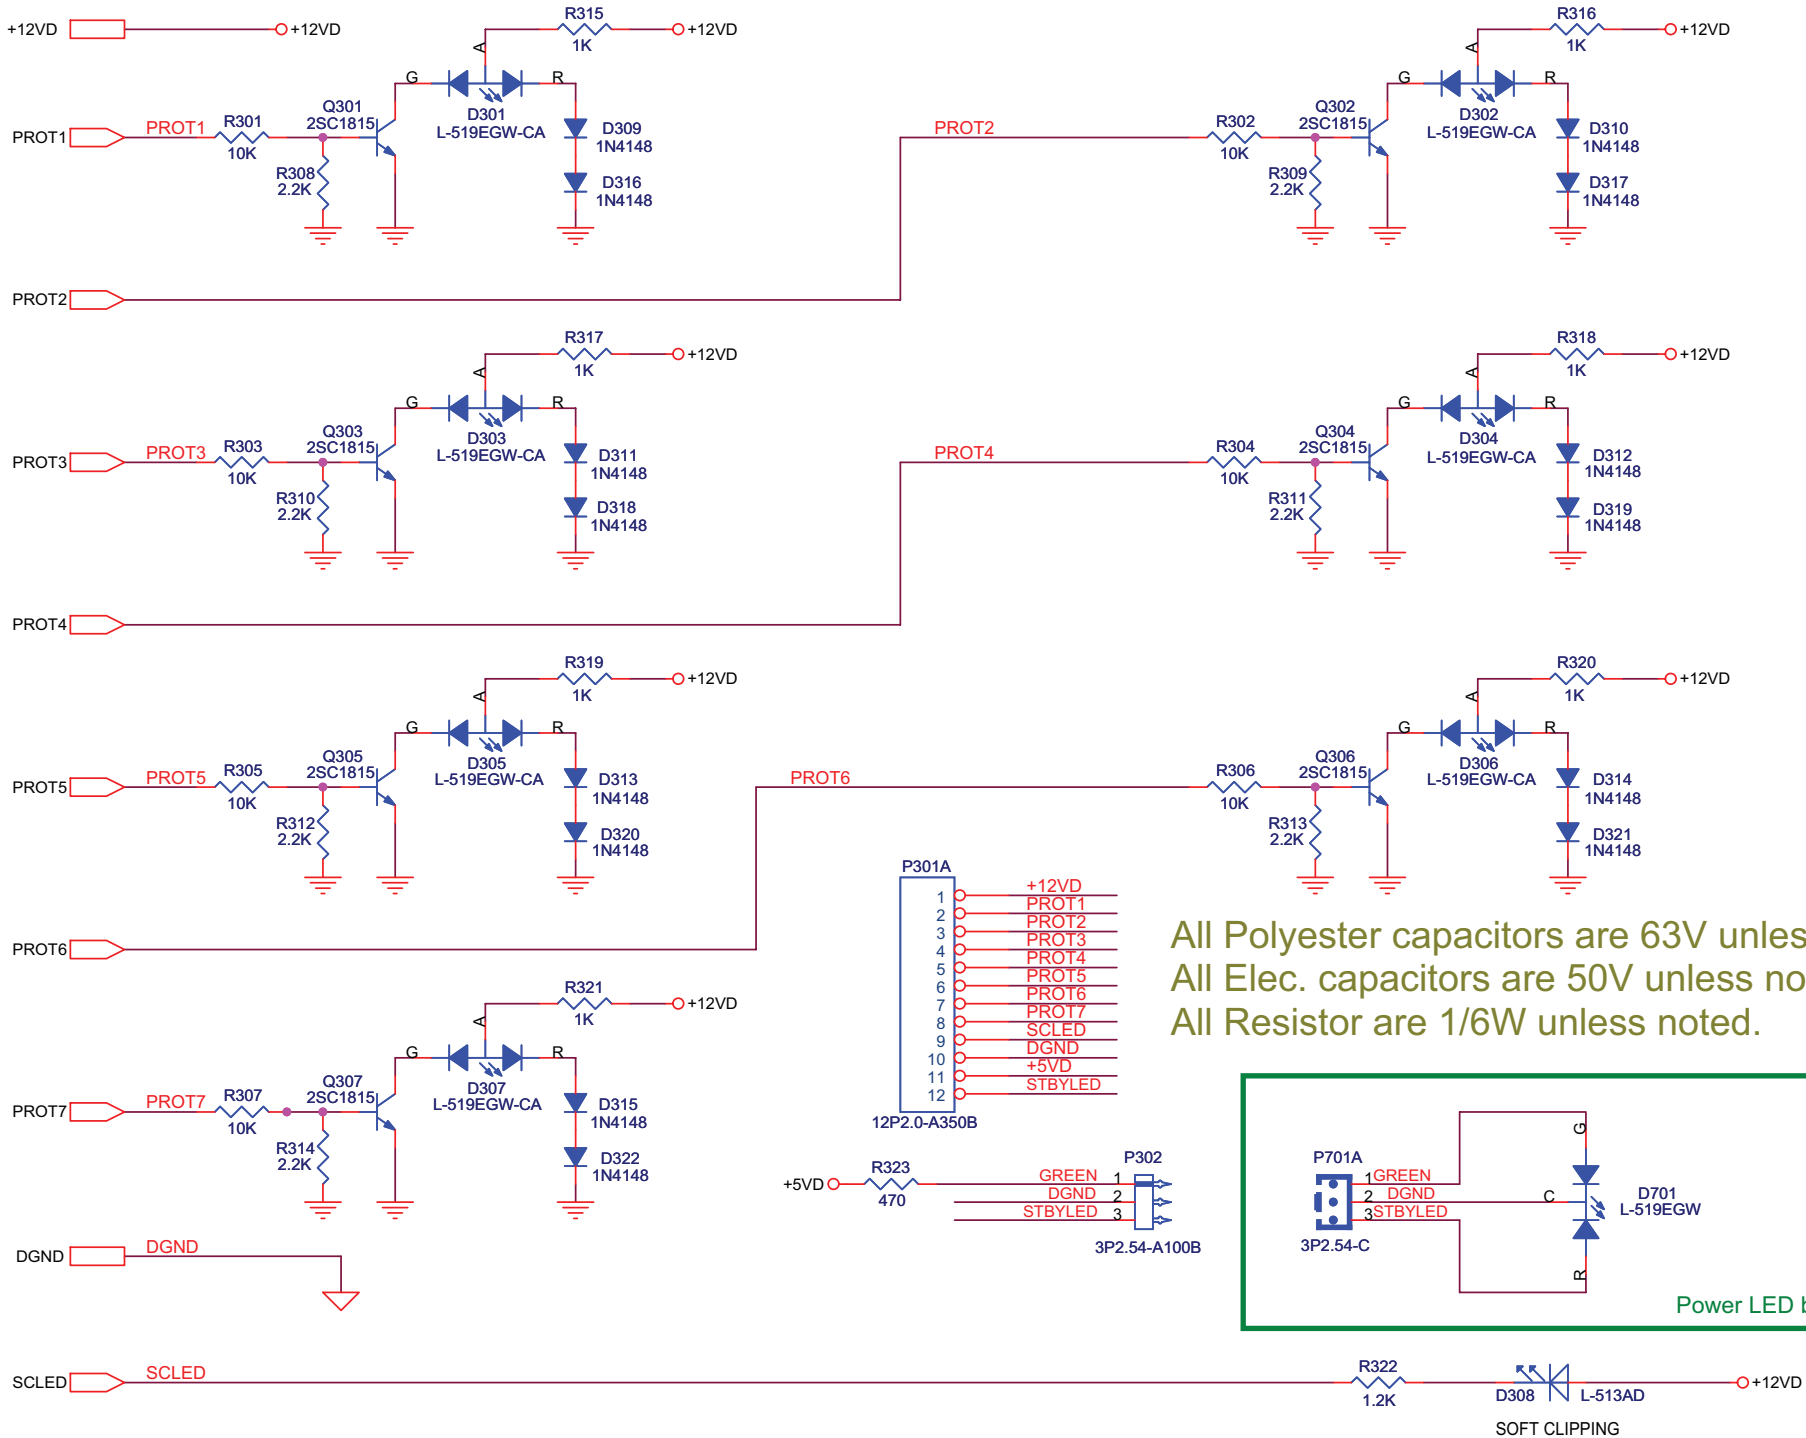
+12VD +12VD
R315
1K
+12VD
A
G R
PROT1 PROT1 R301 10K Q301 2SC1815 D301 L-519EGW-CA D309 1N4148
R308 2.2K
D316 1N4148

R316
1K
+12VD
A
G R
PROT2 R302 10K Q302 2SC1815 D302 L-519EGW-CA D310 1N4148
R309 2.2K
D317 1N4148

PROT2

R317
1K
+12VD
A
G R
PROT3 PROT3 R303 10K Q303 2SC1815 D303 L-519EGW-CA D311 1N4148
R310 2.2K
D318 1N4148

R318
1K
+12VD
A
G R
PROT4 R304 10K Q304 2SC1815 D304 L-519EGW-CA D312 1N4148
R311 2.2K
D319 1N4148

PROT4

R319
1K
+12VD
A
G R
PROT5 PROT5 R305 10K Q305 2SC1815 D305 L-519EGW-CA D313 1N4148
R312 2.2K
D320 1N4148

R320
1K
+12VD
A
G R
PROT6 R306 10K Q306 2SC1815 D306 L-519EGW-CA D314 1N4148
R313 2.2K
D321 1N4148

PROT6

P301A
1 +12VD
2 PROT1
3 PROT2
4 PROT3
5 PROT4
6 PROT5
7 PROT6
8 PROT7
9 SCLED
10 DGND
11 +5VD
12 STBYLED
12P2.0-A350B

All Polyester capacitors are 63V unles
All Elec. capacitors are 50V unless no
All Resistor are 1/6W unless noted.

R321
1K
+12VD
A
G R
PROT7 PROT7 R307 10K Q307 2SC1815 D307 L-519EGW-CA D315 1N4148
R314 2.2K
D322 1N4148

+5VD R323 470
P302
GREEN 1
DGND 2
STBYLED 3
3P2.54-A100B

P701A
1GREEN
2 DGND
3STBYLED
3P2.54-C
G
C
R
D701
L-519EGW
Power LED b

DGND DGND

SCLED SCLED R322 1.2K D308 L-513AD +12VD
SOFT CLIPPING